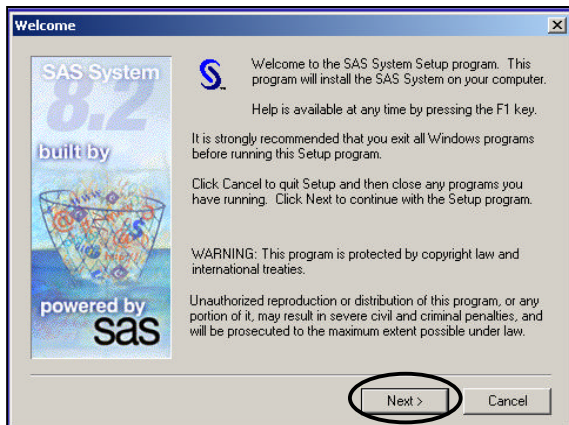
Welcome

SAS System
8.2
built by
powered by
sas

Welcome to the SAS System Setup program. This program will install the SAS System on your computer.

Help is available at any time by pressing the F1 key.

It is strongly recommended that you exit all Windows programs before running this Setup program.

Click Cancel to quit Setup and then close any programs you have running. Click Next to continue with the Setup program.

WARNING: This program is protected by copyright law and international treaties.

Unauthorized reproduction or distribution of this program, or any portion of it, may result in severe civil and criminal penalties, and will be prosecuted to the maximum extent possible under law.

Next >
Cancel